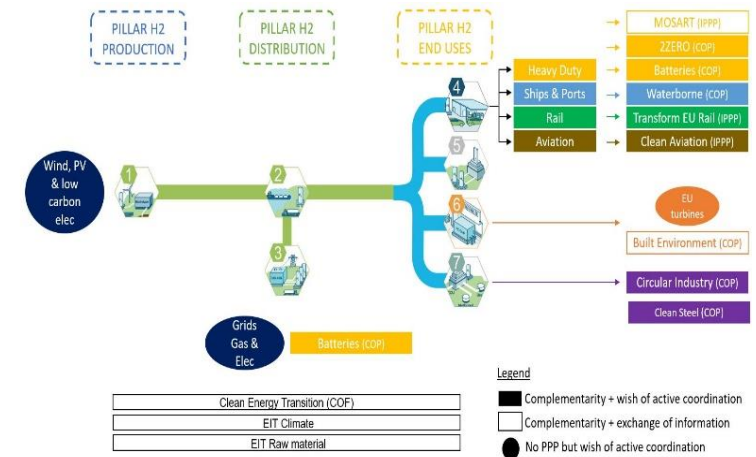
PILLAR H2 PRODUCTION

PILLAR H2 DISTRIBUTION

PILLAR H2 END USES

MOSART (IPPP)

2ZERO (COP)

Heavy Duty

Batteries (COP)

Ships & Ports

Waterborne (COP)

Rail

Transform EU Rail (IPPP)

Aviation

Clean Aviation (IPPP)

4

5

Wind, PV & low carbon elec

1

2

3

6

EU turbines

Built Environment (COP)

7

Circular Industry (COP)

Clean Steel (COP)

Grids Gas & Elec

Batteries (COP)

Legend

Complementarity + wish of active coordination

Complementarity + exchange of information

No PPP but wish of active coordination

Clean Energy Transition (COF)

EIT Climate

EIT Raw material